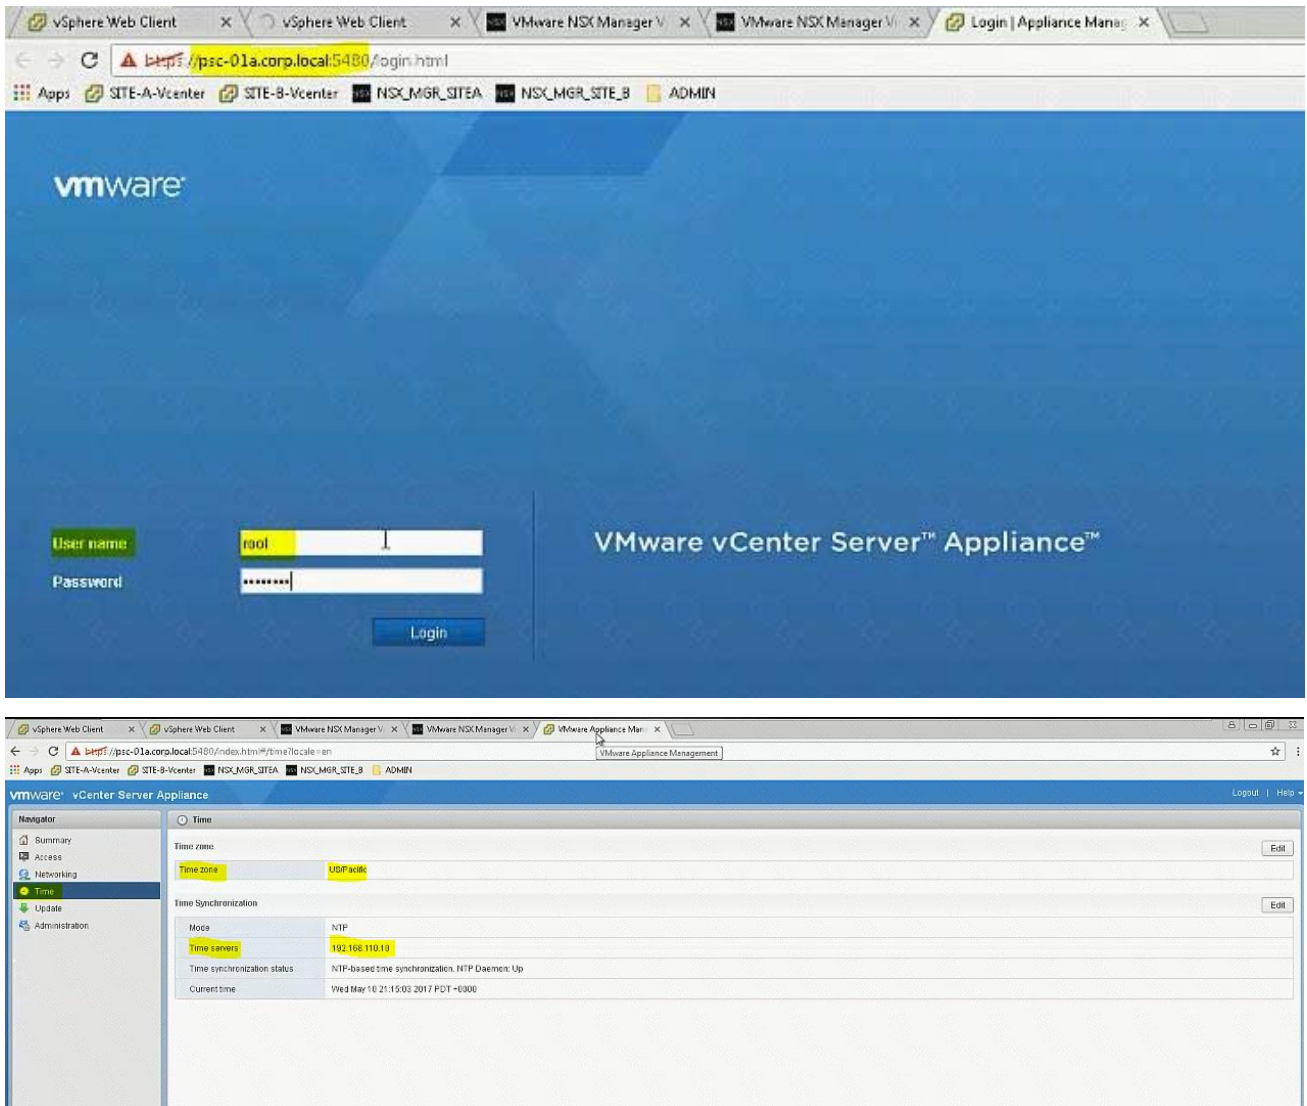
vSphere Web Client × vSphere Web Client × VMware NSX Manager V × VMware NSX Manager V × Login | Appliance Manag ×

https://psc-01a.corp.local:5480/login.html

Apps SITE-A-Vcenter SITE-B-Vcenter NSX_MGR_SITEA NSX_MGR_SITE_B ADMIN

vmware

User name root

Password ••••••••

Login

VMware vCenter Server™ Appliance™

vSphere Web Client × vSphere Web Client × VMware NSX Manager V × VMware NSX Manager V × VMware Appliance Man ×

https://psc-01a.corp.local:5480/index.html#/time?locale=en

VMware Appliance Management

Apps SITE-A-Vcenter SITE-B-Vcenter NSX_MGR_SITEA NSX_MGR_SITE_B ADMIN

vmware vCenter Server Appliance

Logout | Help

Navigator

Summary
Access
Networking
Time
Update
Administration

Time

Time zone

Edit

| Time zone | US/Pacific |
|---|---|

Time Synchronization

Edit

| Mode | NTP |
|---|---|
| Time servers | 192.168.110.10 |
| Time synchronization status | NTP-based time synchronization, NTP Daemon: Up |
| Current time | Wed May 10 21:15:03 2017 PDT -0800 |